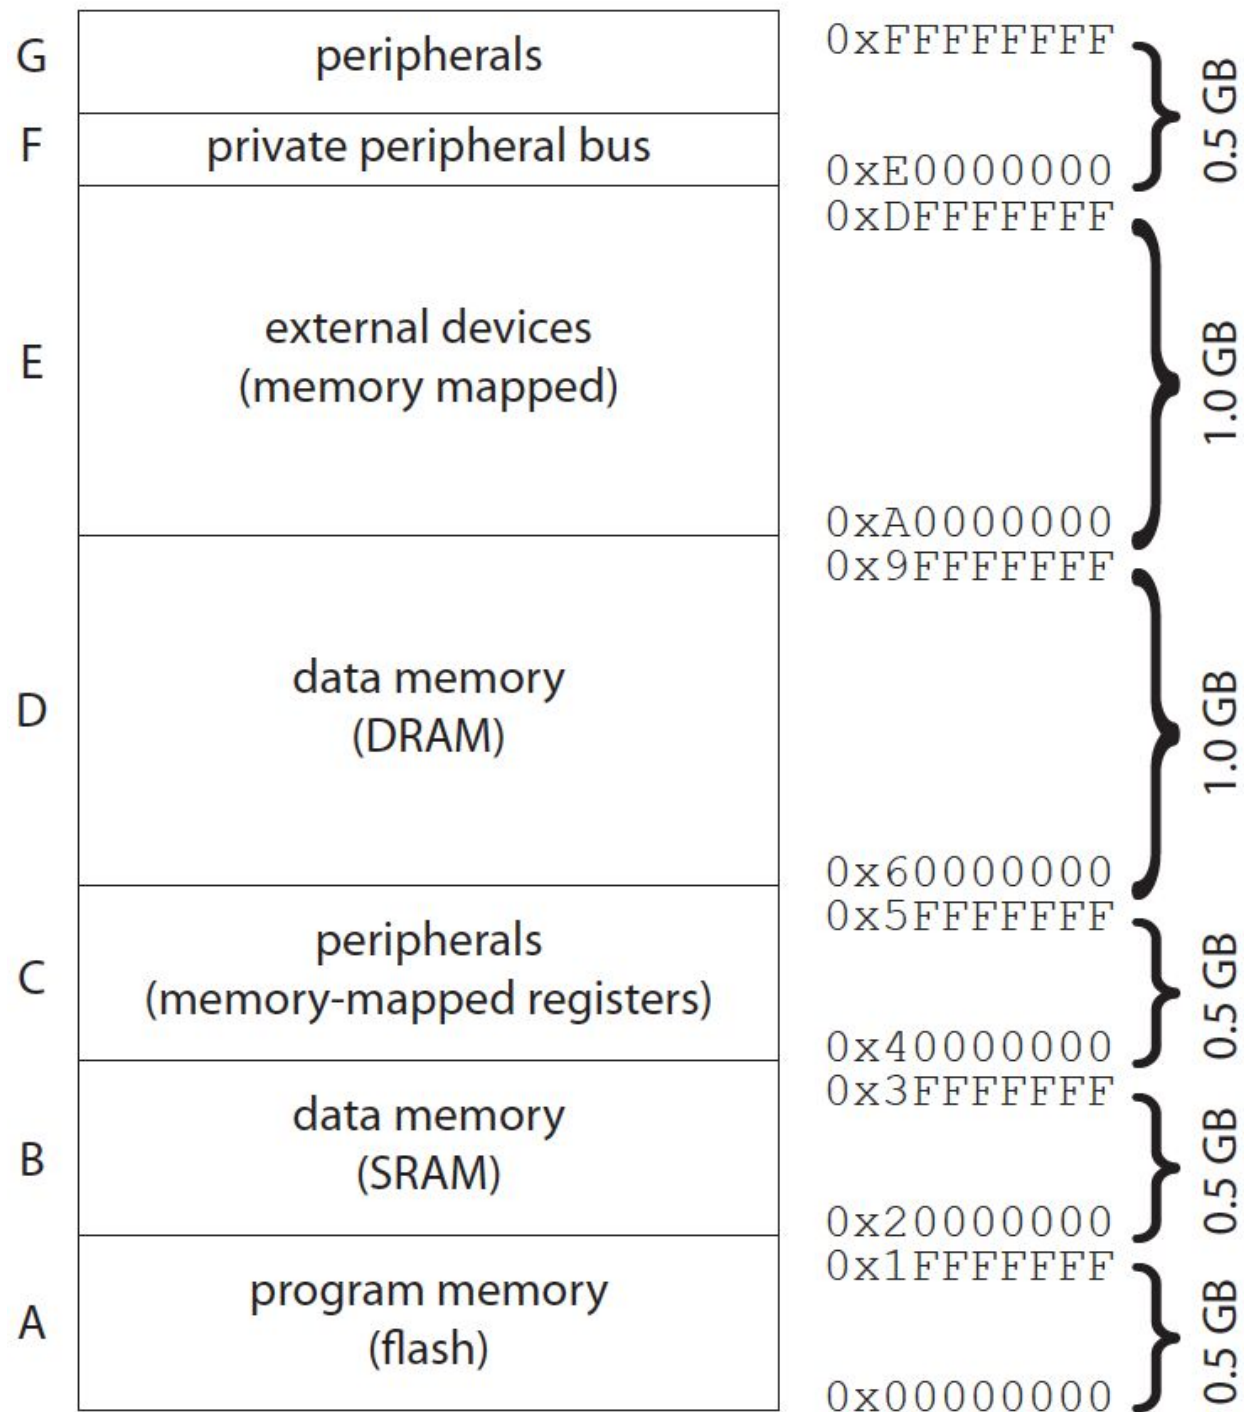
G peripherals
F private peripheral bus
0xFFFFFFFF
0xE0000000
0.5 GB

E external devices (memory mapped)
0xDFFFFFFF
0xA0000000
1.0 GB

D data memory (DRAM)
0x9FFFFFFF
0x60000000
1.0 GB

C peripherals (memory-mapped registers)
0x5FFFFFFF
0x40000000
0.5 GB

B data memory (SRAM)
0x3FFFFFFF
0x20000000
0.5 GB

A program memory (flash)
0x1FFFFFFF
0x00000000
0.5 GB